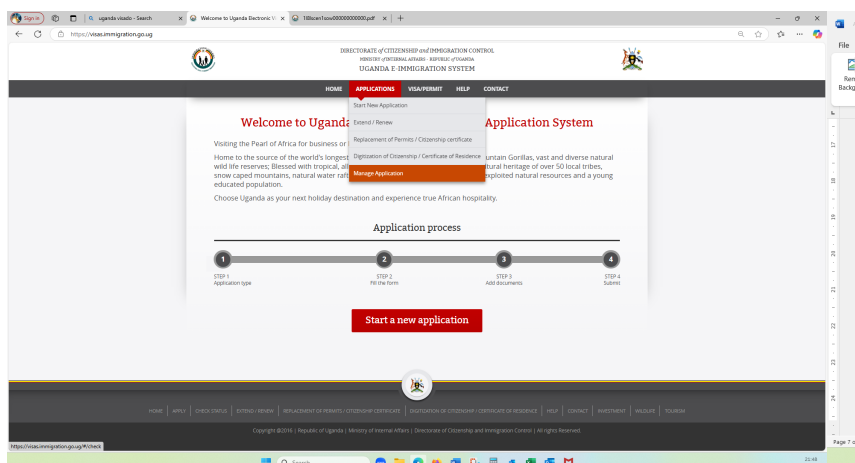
Sign in | uganda visado - Search | Welcome to Uganda Electronic V | 18Scen1sov000000000000.pdf | +

https://visas.immigration.go.ug

DIRECTORATE of CITIZENSHIP and IMMIGRATION CONTROL
MINISTRY of INTERNAL AFFAIRS - REPUBLIC of UGANDA
UGANDA E-IMMIGRATION SYSTEM

HOME | APPLICATIONS | VISA/PERMIT | HELP | CONTACT

Start New Application
Extend / Renew
Replacement of Permits / Citizenship certificate
Digitization of Citizenship / Certificate of Residence
Manage Application

Welcome to Uganda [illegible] Application System

Visiting the Pearl of Africa for business or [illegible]

Home to the source of the world's longest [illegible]untain Gorillas, vast and diverse natural wild life reserves; Blessed with tropical, al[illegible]ltural heritage of over 50 local tribes, snow caped mountains, natural water raft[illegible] exploited natural resources and a young educated population.

Choose Uganda as your next holiday destination and experience true African hospitality.

Application process

1 STEP 1 Application type
2 STEP 2 Fill the form
3 STEP 3 Add documents
4 STEP 4 Submit

Start a new application

HOME | APPLY | CHECK STATUS | EXTEND / RENEW | REPLACEMENT OF PERMITS / CITIZENSHIP CERTIFICATE | DIGITIZATION OF CITIZENSHIP / CERTIFICATE OF RESIDENCE | HELP | CONTACT | INVESTMENT | VALIDATE | TOURISM

Copyright @2016 | Republic of Uganda | Ministry of Internal Affairs | Directorate of Citizenship and Immigration Control | All rights Reserved.

https://visas.immigration.go.ug/#/check

File
Rem
Backg

Page 7 o

Search

21:48